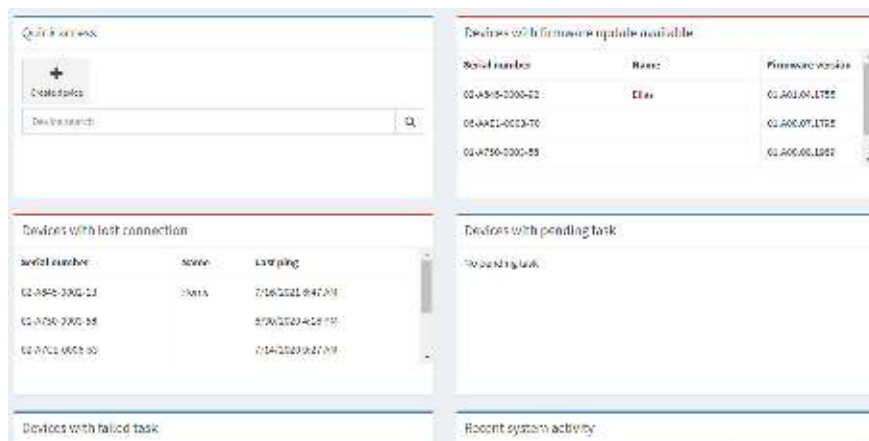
Quick access

+
Create device

Device search

Devices with firmware update available

| Serial number | Name | Firmware version |
|---|---|---|
| 02-A545-0000-52 | Elias | 01.A01.04.1755 |
| 05-AAE1-0003-70 | | 01.A00.07.1755 |
| 02-A750-0000-55 | | 01.A00.00.1962 |

Devices with lost connection

| Serial number | Name | Last ping |
|---|---|---|
| 02-A646-0001-13 | Hans | 7/16/2021 6:47 PM |
| 02-A750-0001-56 | | 5/30/2020 4:16 PM |
| 02-A701-0005-60 | | 7/14/2020 9:47 PM |

Devices with pending task

No pending task

Devices with failed task

Recent system activity